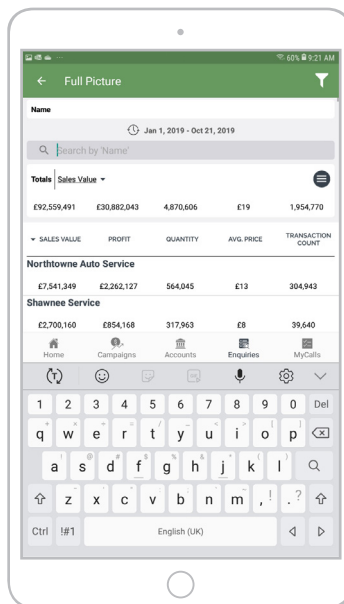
60% 9:21 AM

Full Picture

Name

Jan 1, 2019 - Oct 21, 2019

Search by 'Name'

Totals Sales Value

| £92,559,491 | £30,882,043 | 4,870,606 | £19 | 1,954,770 |
|---|---|---|---|---|

| SALES VALUE | PROFIT | QUANTITY | AVG. PRICE | TRANSACTION COUNT |
|---|---|---|---|---|

Northtowne Auto Service

| £7,541,349 | £2,262,127 | 564,045 | £13 | 304,943 |
|---|---|---|---|---|

Shawnee Service

| £2,700,160 | £854,168 | 317,963 | £8 | 39,640 |
|---|---|---|---|---|

Home Campaigns Accounts Enquiries MyCalls

1 2 3 4 5 6 7 8 9 0 Del

q w e r t y u i o p

a s d f g h j k l

z x c v b n m , . ?

Ctrl !#1 English (UK)